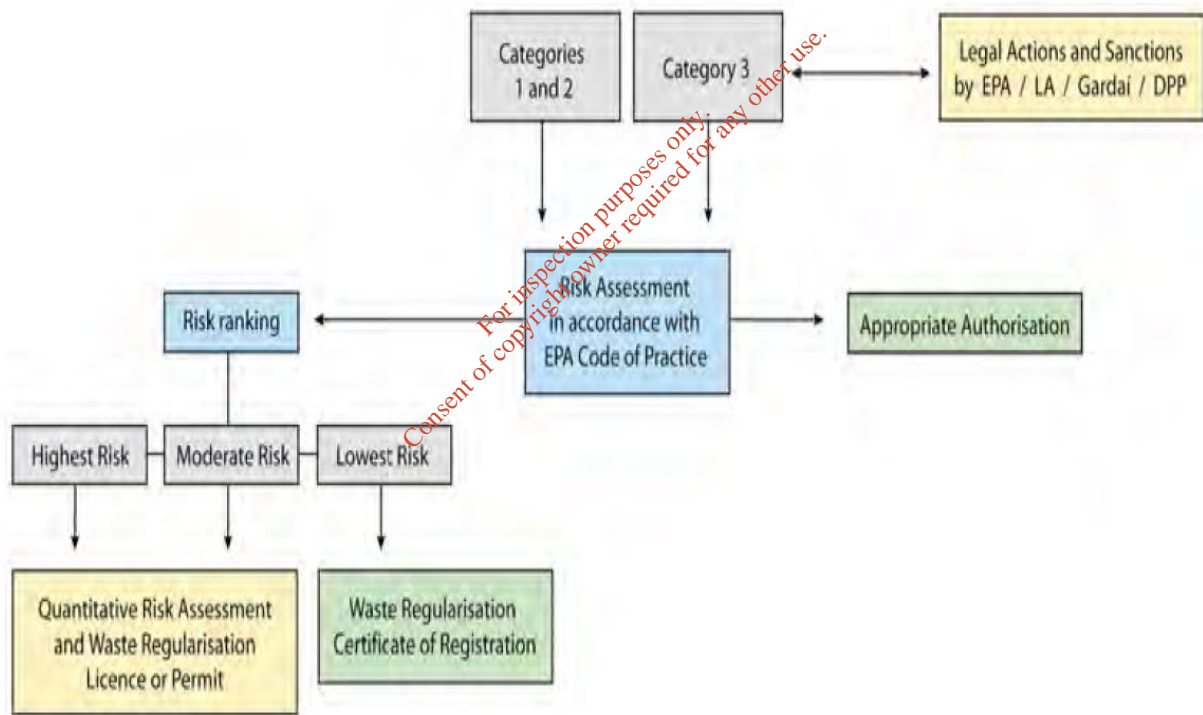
Categories 1 and 2

Category 3

Legal Actions and Sanctions by EPA / LA / Gardaí / DPP

For inspection purposes only.
Consent of copyright owner required for any other use.

Risk ranking

Risk Assessment in accordance with EPA Code of Practice

Appropriate Authorisation

Highest Risk

Moderate Risk

Lowest Risk

Quantitative Risk Assessment and Waste Regularisation Licence or Permit

Waste Regularisation Certificate of Registration